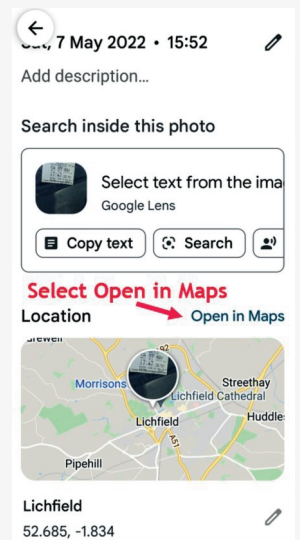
Sat, 7 May 2022 • 15:52

Add description...

Search inside this photo

Select text from the ima

Google Lens

Copy text

Search

Select Open in Maps

Location

Open in Maps

Morrisons

Streethay

Lichfield Cathedral

Huddle

Lichfield

A51

Pipehill

Lichfield

52.685, -1.834